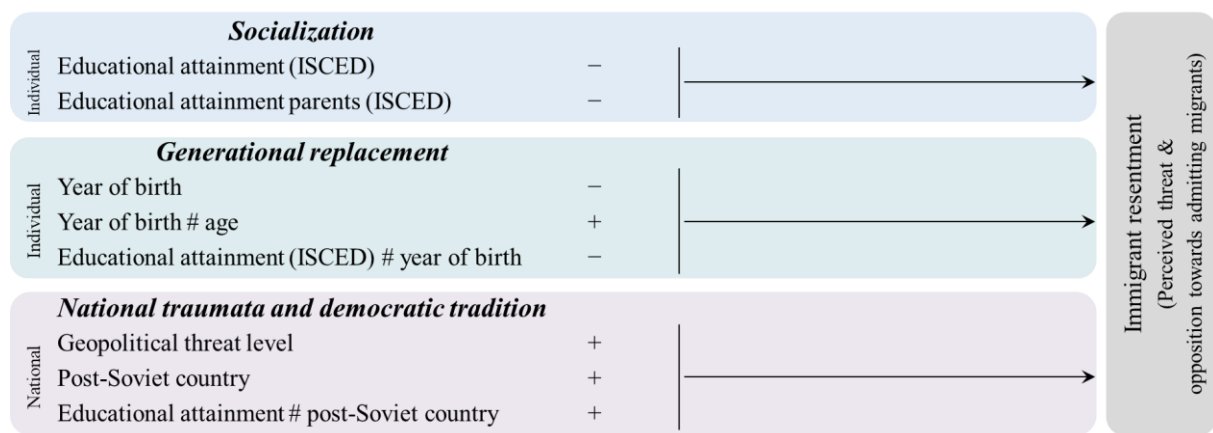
*Socialization*

Individual

Educational attainment (ISCED) −

Educational attainment parents (ISCED) −

*Generational replacement*

Individual

Year of birth −

Year of birth # age +

Educational attainment (ISCED) # year of birth −

*National traumata and democratic tradition*

National

Geopolitical threat level +

Post-Soviet country +

Educational attainment # post-Soviet country +

Immigrant resentment
(Perceived threat & opposition towards admitting migrants)